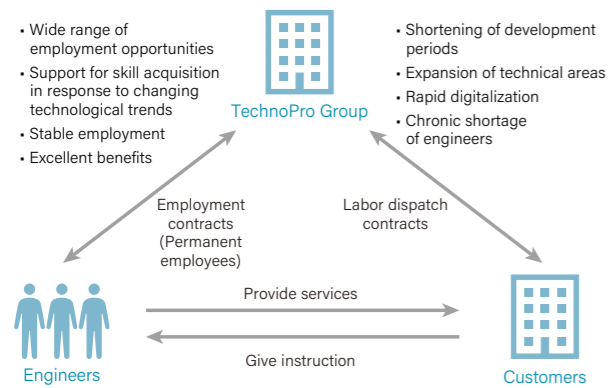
• Wide range of employment opportunities
• Support for skill acquisition in response to changing technological trends
• Stable employment
• Excellent benefits

TechnoPro Group

• Shortening of development periods
• Expansion of technical areas
• Rapid digitalization
• Chronic shortage of engineers

Employment contracts (Permanent employees)

Labor dispatch contracts

Engineers

Provide services

Give instruction

Customers